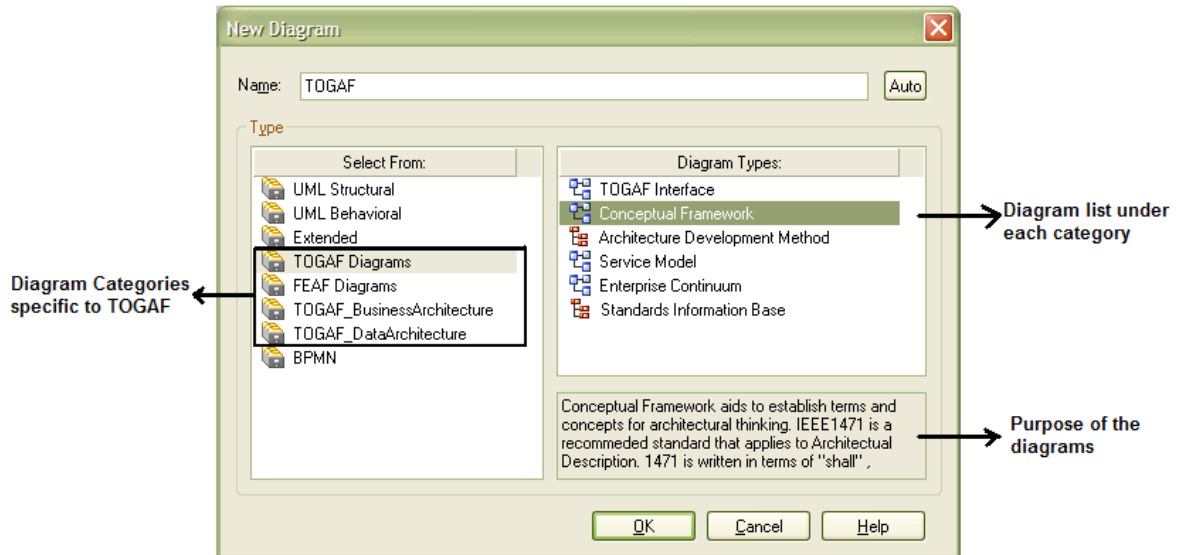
New Diagram

Name: TOGAF Auto

Type

Select From:

UML Structural
UML Behavioral
Extended
TOGAF Diagrams
FEAF Diagrams
TOGAF_BusinessArchitecture
TOGAF_DataArchitecture
BPMN

Diagram Types:

TOGAF Interface
Conceptual Framework
Architecture Development Method
Service Model
Enterprise Continuum
Standards Information Base

Conceptual Framework aids to establish terms and concepts for architectural thinking. IEEE1471 is a recommeded standard that applies to Architectual Description. 1471 is written in terms of "shall" ,

OK Cancel Help

Diagram Categories specific to TOGAF

Diagram list under each category

Purpose of the diagrams